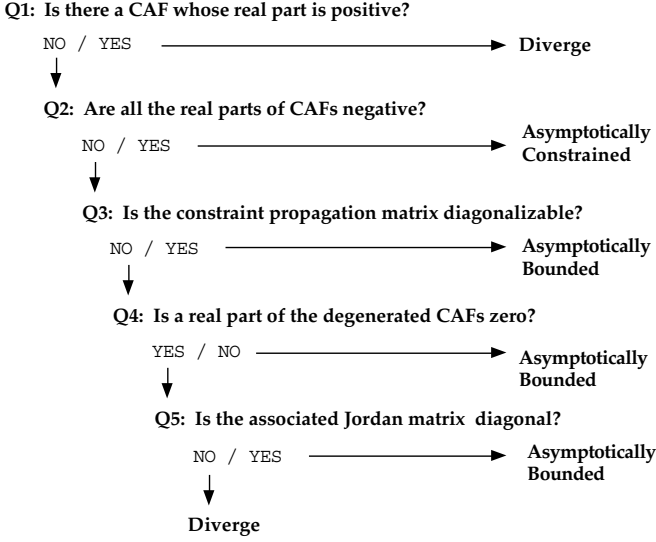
Q1: Is there a CAF whose real part is positive?

NO / YES

Diverge

Q2: Are all the real parts of CAFs negative?

NO / YES

Asymptotically Constrained

Q3: Is the constraint propagation matrix diagonalizable?

NO / YES

Asymptotically Bounded

Q4: Is a real part of the degenerated CAFs zero?

YES / NO

Asymptotically Bounded

Q5: Is the associated Jordan matrix diagonal?

NO / YES

Asymptotically Bounded

Diverge